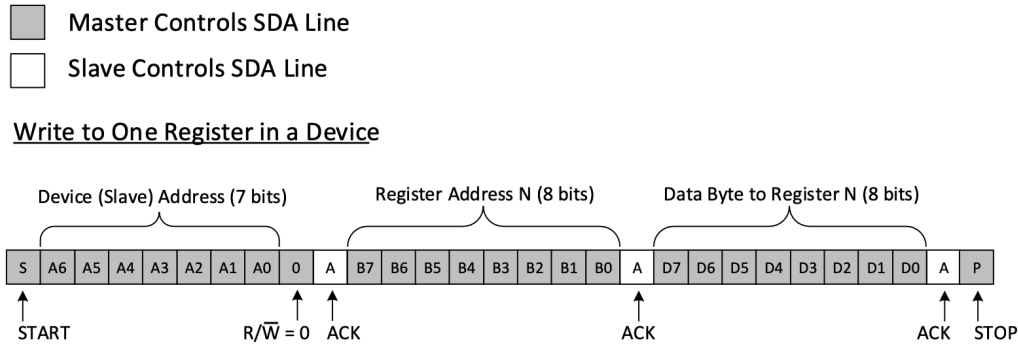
Master Controls SDA Line

Slave Controls SDA Line

Write to One Register in a Device

Device (Slave) Address (7 bits)

Register Address N (8 bits)

Data Byte to Register N (8 bits)

| S | A6 | A5 | A4 | A3 | A2 | A1 | A0 | 0 | A | B7 | B6 | B5 | B4 | B3 | B2 | B1 | B0 | A | D7 | D6 | D5 | D4 | D3 | D2 | D1 | D0 | A | P |
|---|---|---|---|---|---|---|---|---|---|---|---|---|---|---|---|---|---|---|---|---|---|---|---|---|---|---|---|---|

START

$R/\overline{W} = 0$

ACK

ACK

ACK

STOP